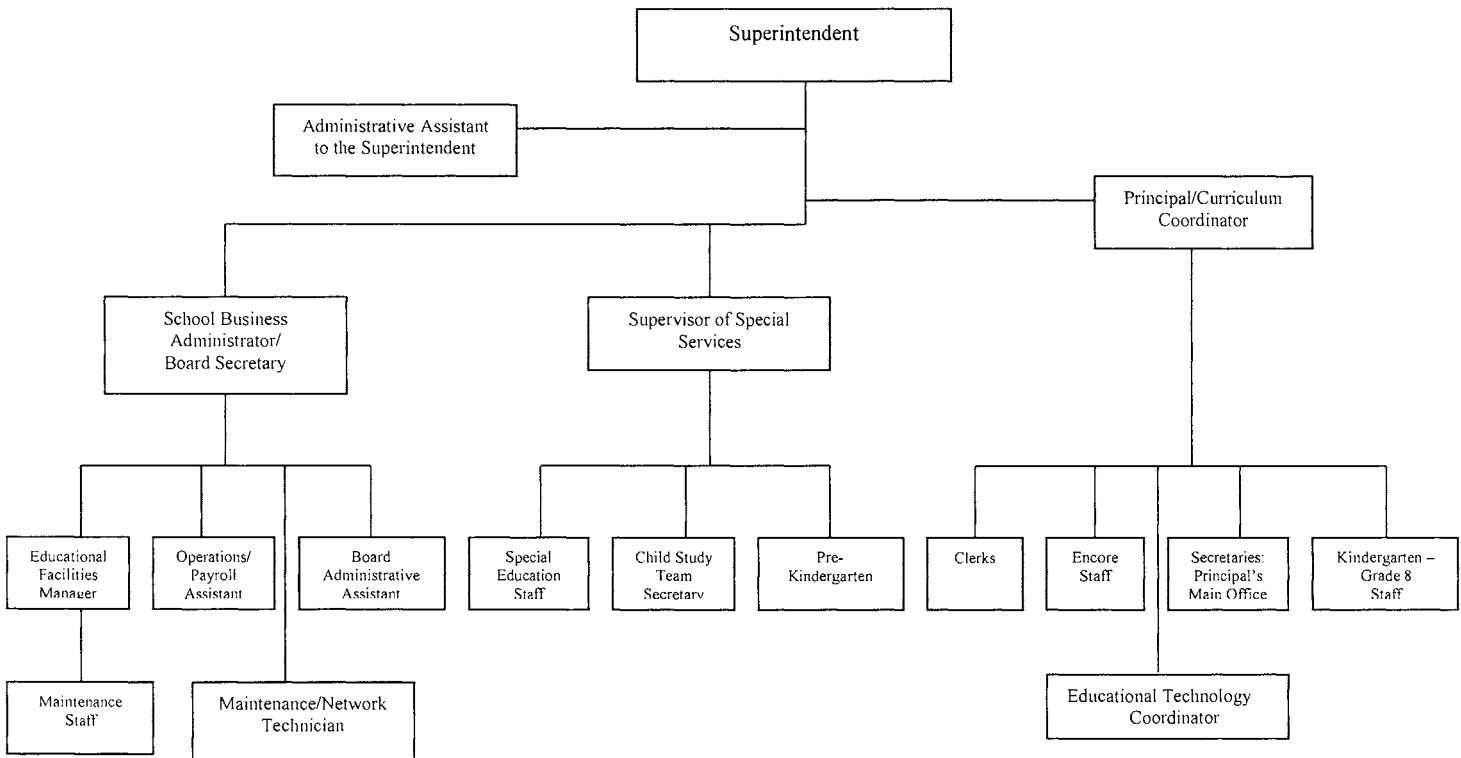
Superintendent

Administrative Assistant to the Superintendent

Principal/Curriculum Coordinator

School Business Administrator/ Board Secretary

Supervisor of Special Services

Educational Facilities Manager

Operations/ Payroll Assistant

Board Administrative Assistant

Special Education Staff

Child Study Team Secretary

Pre-Kindergarten

Clerks

Encore Staff

Secretaries: Principal's Main Office

Kindergarten – Grade 8 Staff

Maintenance Staff

Maintenance/Network Technician

Educational Technology Coordinator